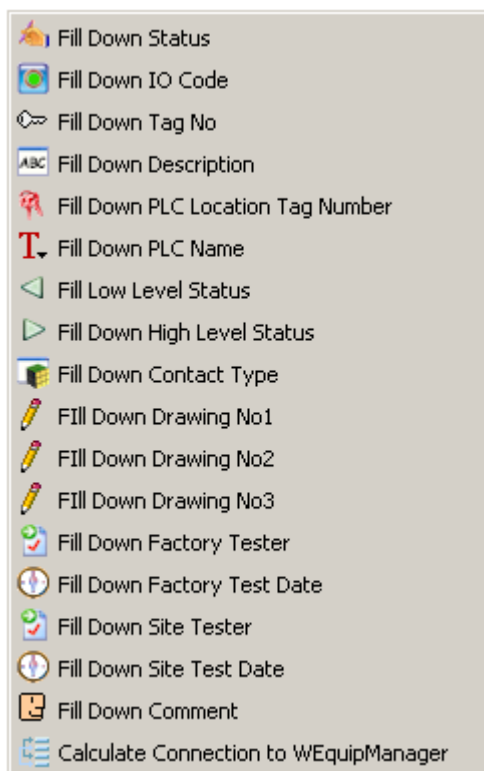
Fill Down Status
Fill Down IO Code
Fill Down Tag No
Fill Down Description
Fill Down PLC Location Tag Number
Fill Down PLC Name
Fill Low Level Status
Fill Down High Level Status
Fill Down Contact Type
FIll Down Drawing No1
FIll Down Drawing No2
FIll Down Drawing No3
Fill Down Factory Tester
Fill Down Factory Test Date
Fill Down Site Tester
Fill Down Site Test Date
Fill Down Comment
Calculate Connection to WEquipManager